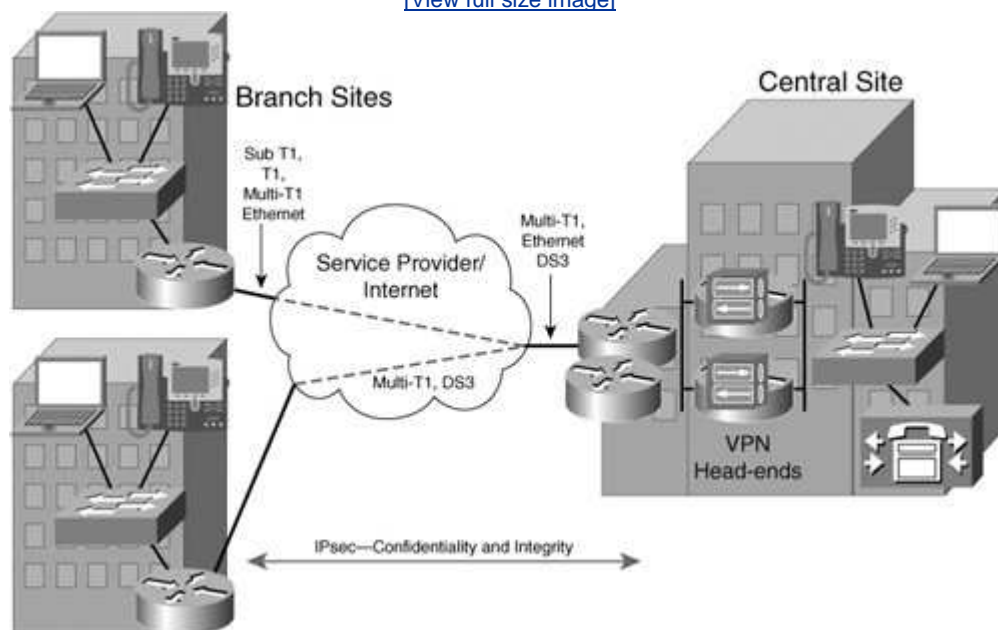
[View full size image]

Branch Sites

Central Site

Sub T1, T1, Multi-T1 Ethernet

Service Provider/ Internet

Multi-T1, Ethernet DS3

Multi-T1, DS3

VPN Head-ends

IPsec—Confidentiality and Integrity